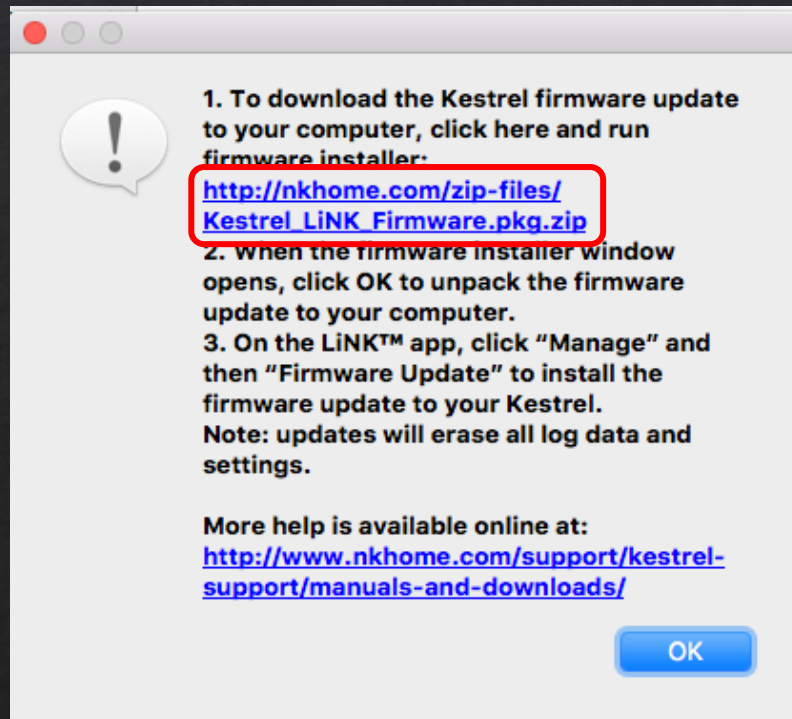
1. To download the Kestrel firmware update to your computer, click here and run firmware installer:
http://nkhome.com/zip-files/Kestrel_LiNK_Firmware.pkg.zip
2. When the firmware installer window opens, click OK to unpack the firmware update to your computer.
3. On the LiNK™ app, click "Manage" and then "Firmware Update" to install the firmware update to your Kestrel.
Note: updates will erase all log data and settings.

More help is available online at:
http://www.nkhome.com/support/kestrel-support/manuals-and-downloads/

OK